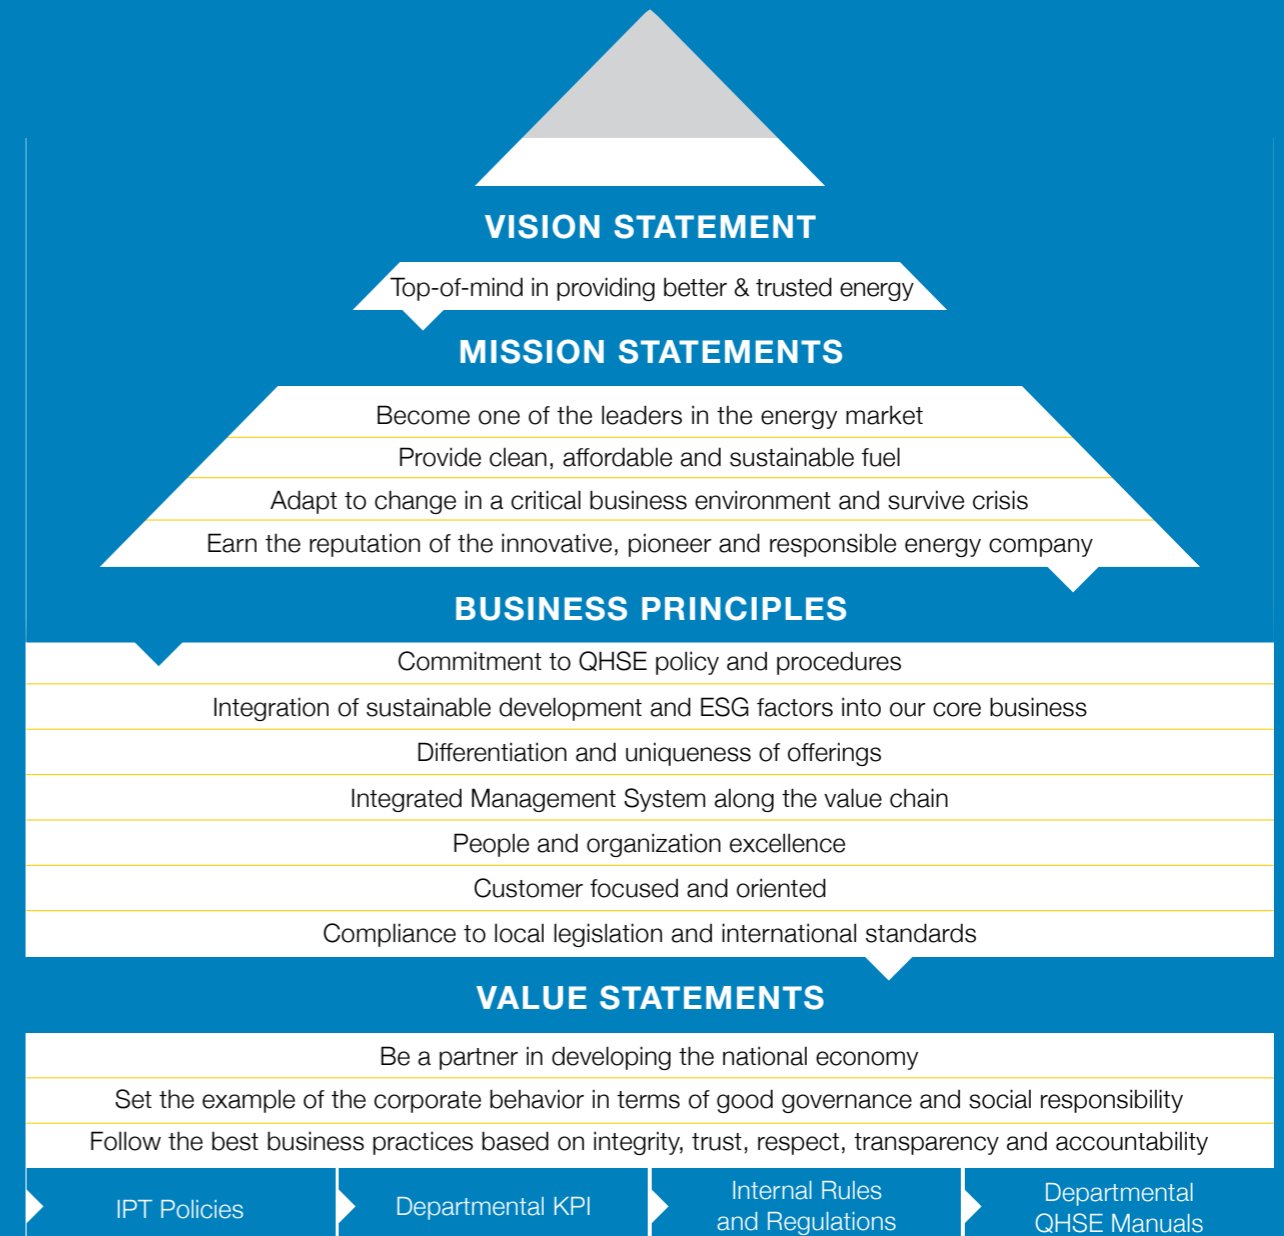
VISION STATEMENT

Top-of-mind in providing better & trusted energy

MISSION STATEMENTS

Become one of the leaders in the energy market

Provide clean, affordable and sustainable fuel

Adapt to change in a critical business environment and survive crisis

Earn the reputation of the innovative, pioneer and responsible energy company

BUSINESS PRINCIPLES

Commitment to QHSE policy and procedures

Integration of sustainable development and ESG factors into our core business

Differentiation and uniqueness of offerings

Integrated Management System along the value chain

People and organization excellence

Customer focused and oriented

Compliance to local legislation and international standards

VALUE STATEMENTS

Be a partner in developing the national economy

Set the example of the corporate behavior in terms of good governance and social responsibility

Follow the best business practices based on integrity, trust, respect, transparency and accountability

IPT Policies

Departmental KPI

Internal Rules and Regulations

Departmental QHSE Manuals